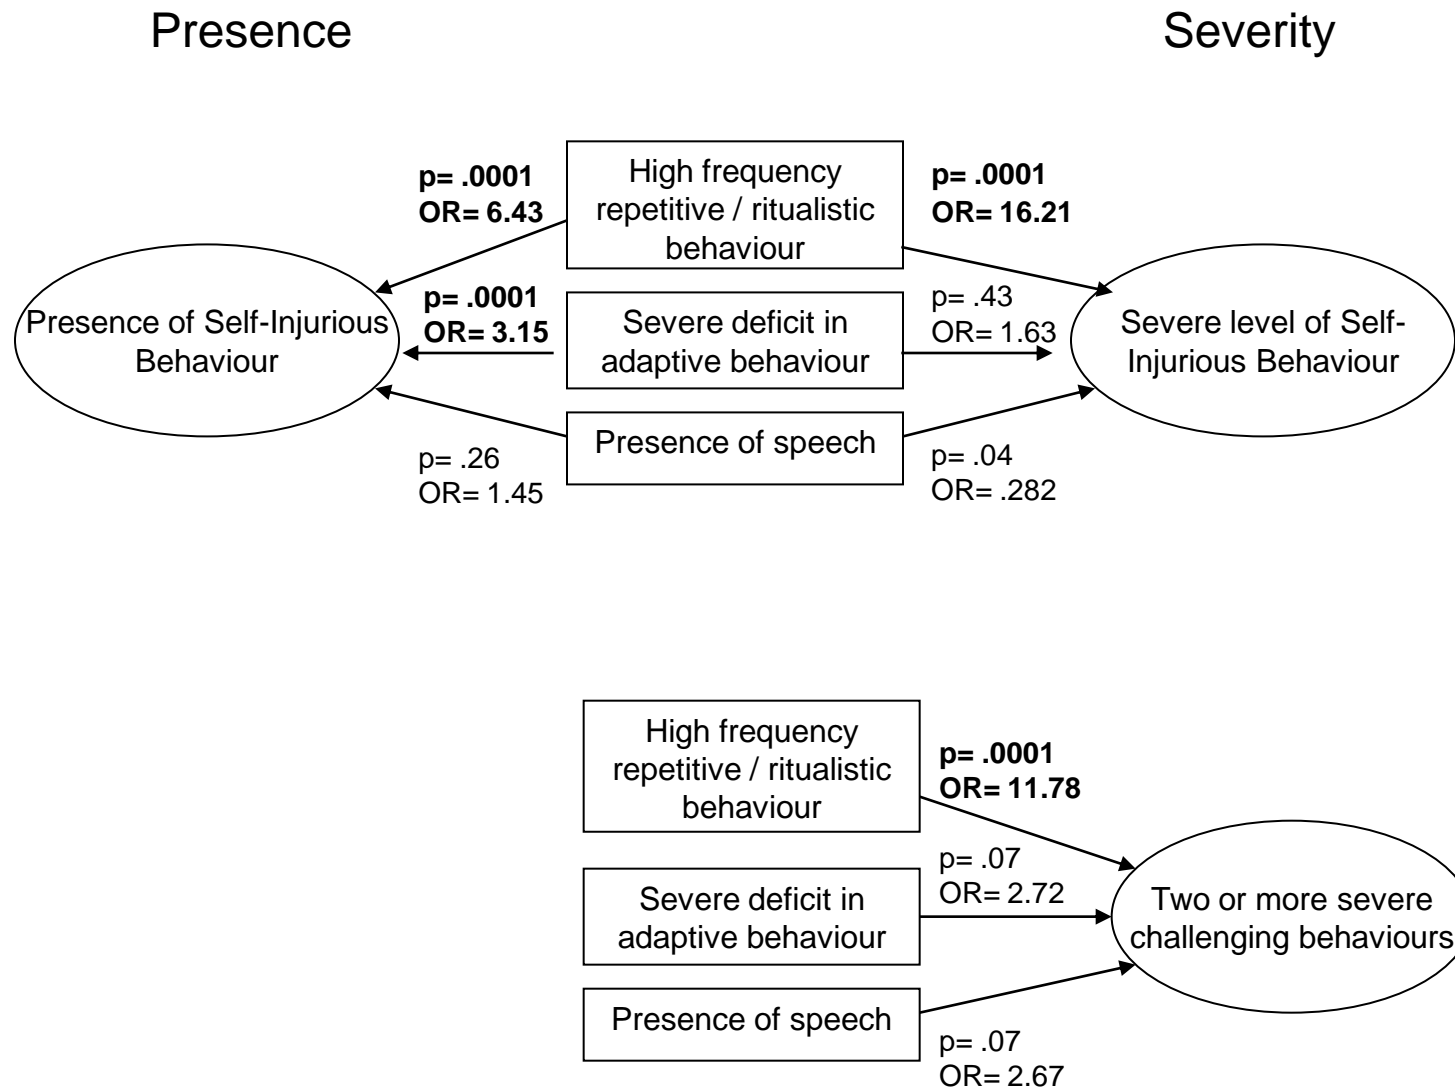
Presence

Severity

p= .0001
OR= 6.43

High frequency repetitive / ritualistic behaviour

p= .0001
OR= 16.21

p= .0001
OR= 3.15

p= .43
OR= 1.63

Presence of Self-Injurious Behaviour

Severe deficit in adaptive behaviour

Severe level of Self-Injurious Behaviour

Presence of speech

p= .26
OR= 1.45

p= .04
OR= .282

High frequency repetitive / ritualistic behaviour

p= .0001
OR= 11.78

p= .07
OR= 2.72

Severe deficit in adaptive behaviour

Two or more severe challenging behaviours

Presence of speech

p= .07
OR= 2.67